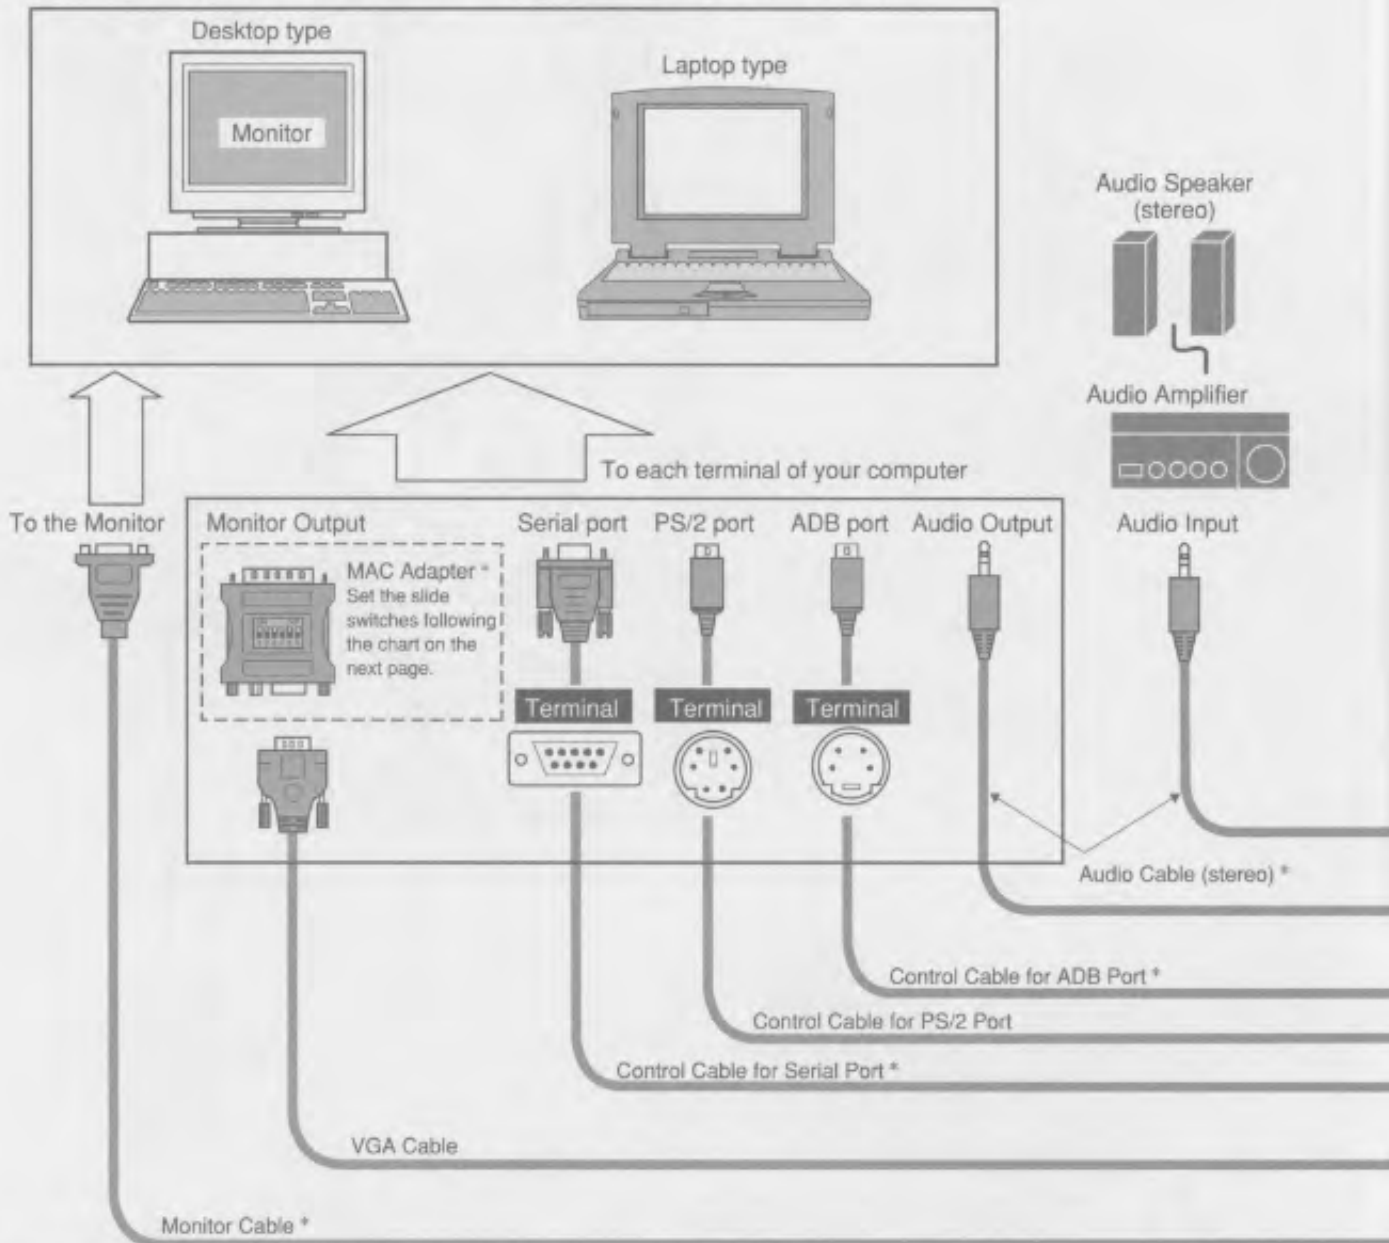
Desktop type

Monitor

Laptop type

Audio Speaker (stereo)

Audio Amplifier

To each terminal of your computer

To the Monitor

Monitor Output

MAC Adapter *
Set the slide switches following the chart on the next page.

Serial port

PS/2 port

ADB port

Audio Output

Audio Input

Terminal

Terminal

Terminal

Audio Cable (stereo) *

Control Cable for ADB Port *

Control Cable for PS/2 Port

Control Cable for Serial Port *

VGA Cable

Monitor Cable *